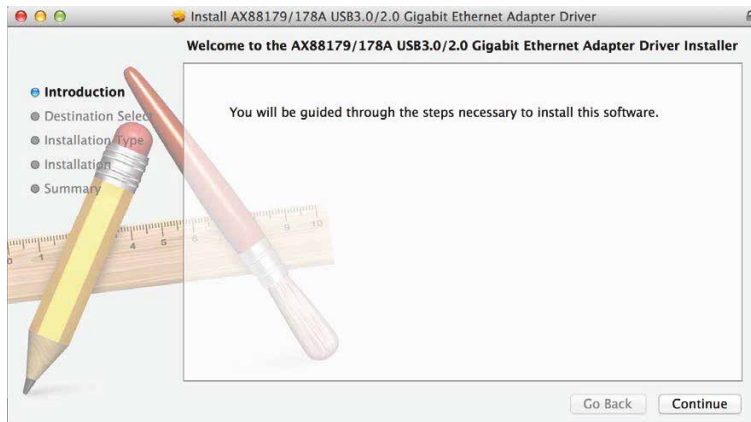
Install AX88179/178A USB3.0/2.0 Gigabit Ethernet Adapter Driver

Welcome to the AX88179/178A USB3.0/2.0 Gigabit Ethernet Adapter Driver Installer

Introduction
Destination Selec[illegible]
Installation Type
Installation
Summary

You will be guided through the steps necessary to install this software.

Go Back
Continue